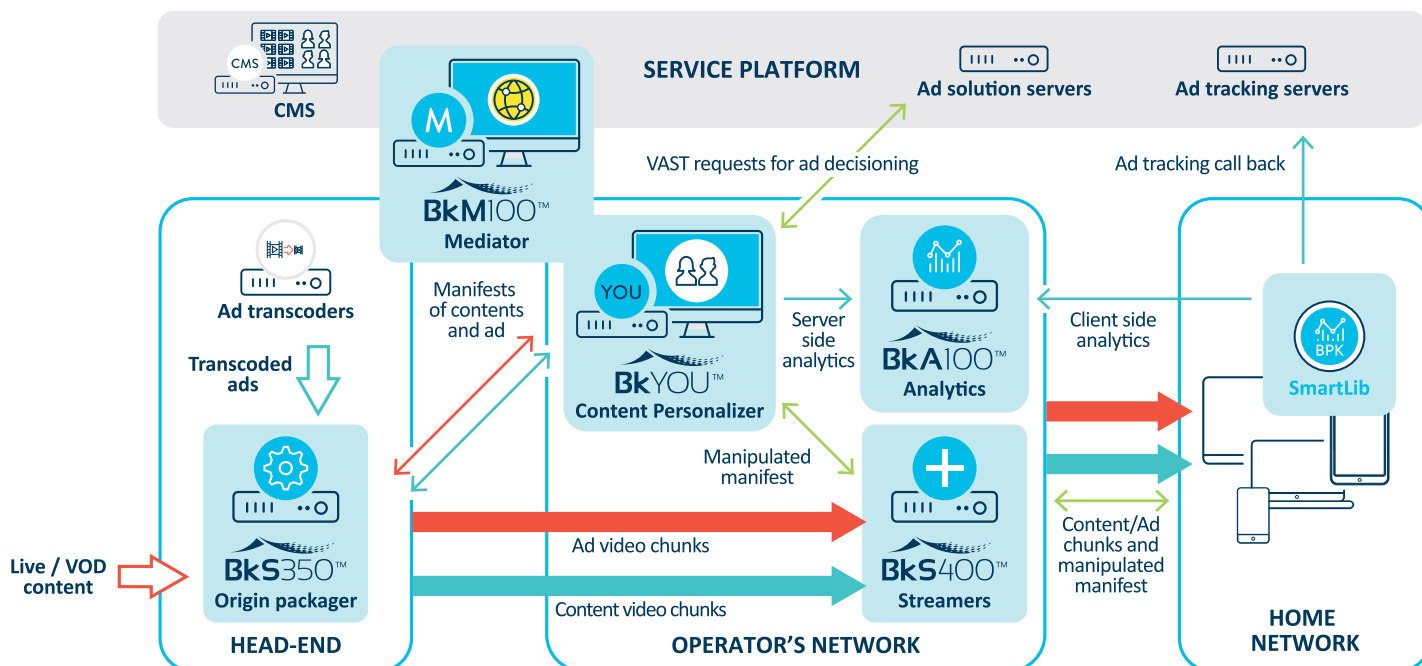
CMS

CMS

SERVICE PLATFORM

Ad solution servers

Ad tracking servers

M

BkM100™
Mediator

VAST requests for ad decisioning

Ad tracking call back

Ad transcoders

Transcoded ads

Manifests of contents and ad

YOU

BkYOU™
Content Personalizer

Server side analytics

BkA100™
Analytics

Client side analytics

BPK

SmartLib

Manipulated manifest

BkS350™
Origin packager

BkS400™
Streamers

Live / VOD content

Ad video chunks

Content video chunks

Content/Ad chunks and manipulated manifest

HEAD-END

OPERATOR'S NETWORK

HOME NETWORK